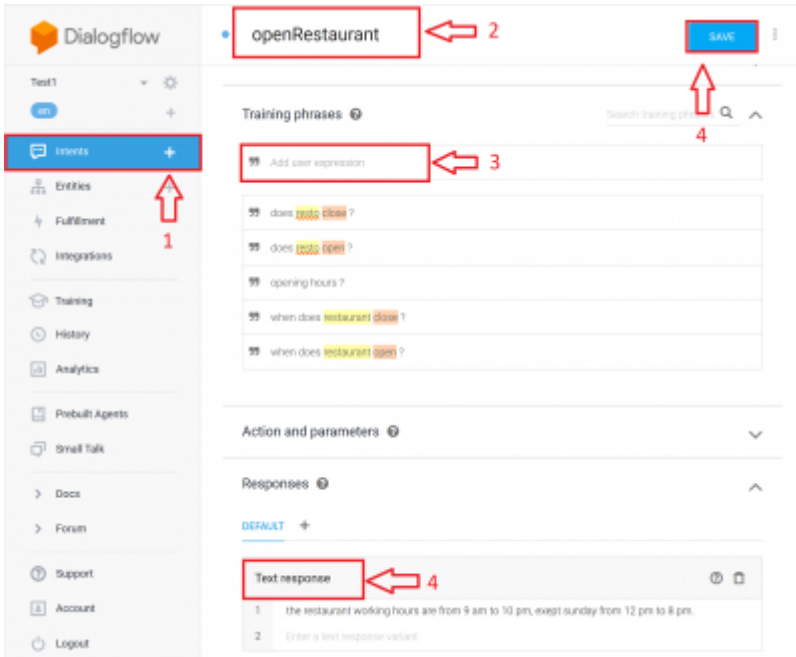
Dialogflow

Test1

en

Intents

Entities

Fulfillment

Integrations

Training

History

Analytics

Prebuilt Agents

Small Talk

Docs

Forum

Support

Account

Logout

1

openRestaurant

2

SAVE

4

Training phrases

Search training phra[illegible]

Add user expression

3

does resto close ?

does resto open ?

opening hours ?

when does restaurant close ?

when does restaurant open ?

Action and parameters

Responses

DEFAULT

Text response

4

1 the restaurant working hours are from 9 am to 10 pm, exept sunday from 12 pm to 6 pm.

2 Enter a text response variant